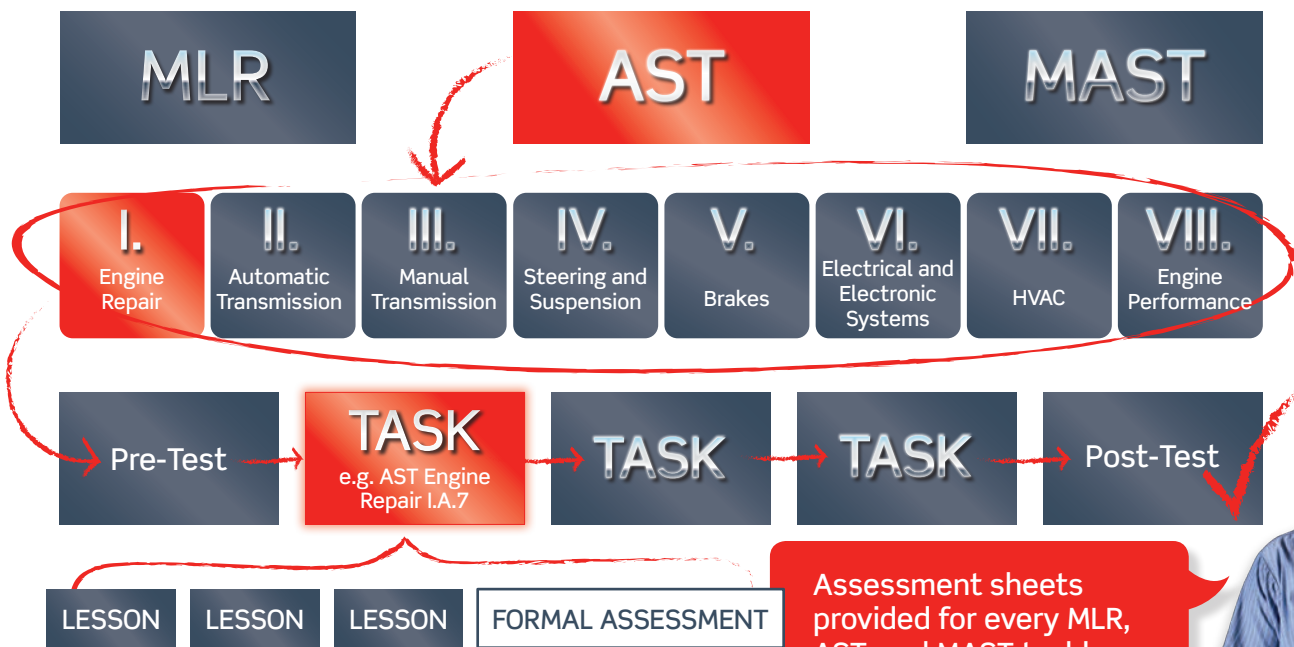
MLR

AST

MAST

I.
Engine Repair

II.
Automatic Transmission

III.
Manual Transmission

IV.
Steering and Suspension

V.
Brakes

VI.
Electrical and Electronic Systems

VII.
HVAC

VIII.
Engine Performance

Pre-Test

TASK
e.g. AST Engine Repair I.A.7

TASK

TASK

Post-Test

LESSON

LESSON

LESSON

FORMAL ASSESSMENT

Assessment sheets provided for every MLR, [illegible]